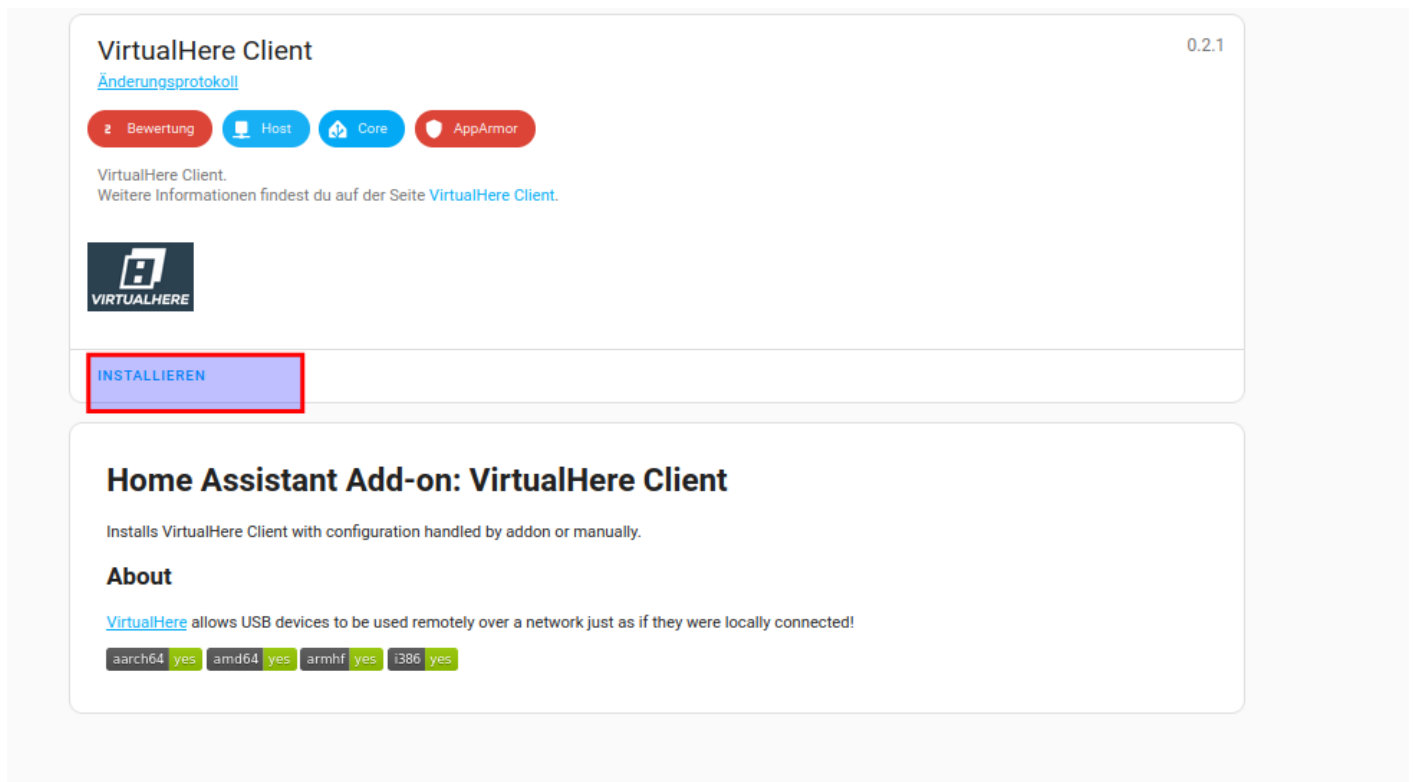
VirtualHere Client

0.2.1

Änderungsprotokoll

2 Bewertung Host Core AppArmor

VirtualHere Client.
Weitere Informationen findest du auf der Seite VirtualHere Client.

VIRTUALHERE

INSTALLIEREN

Home Assistant Add-on: VirtualHere Client

Installs VirtualHere Client with configuration handled by addon or manually.

About

VirtualHere allows USB devices to be used remotely over a network just as if they were locally connected!

aarch64 yes amd64 yes armhf yes i386 yes